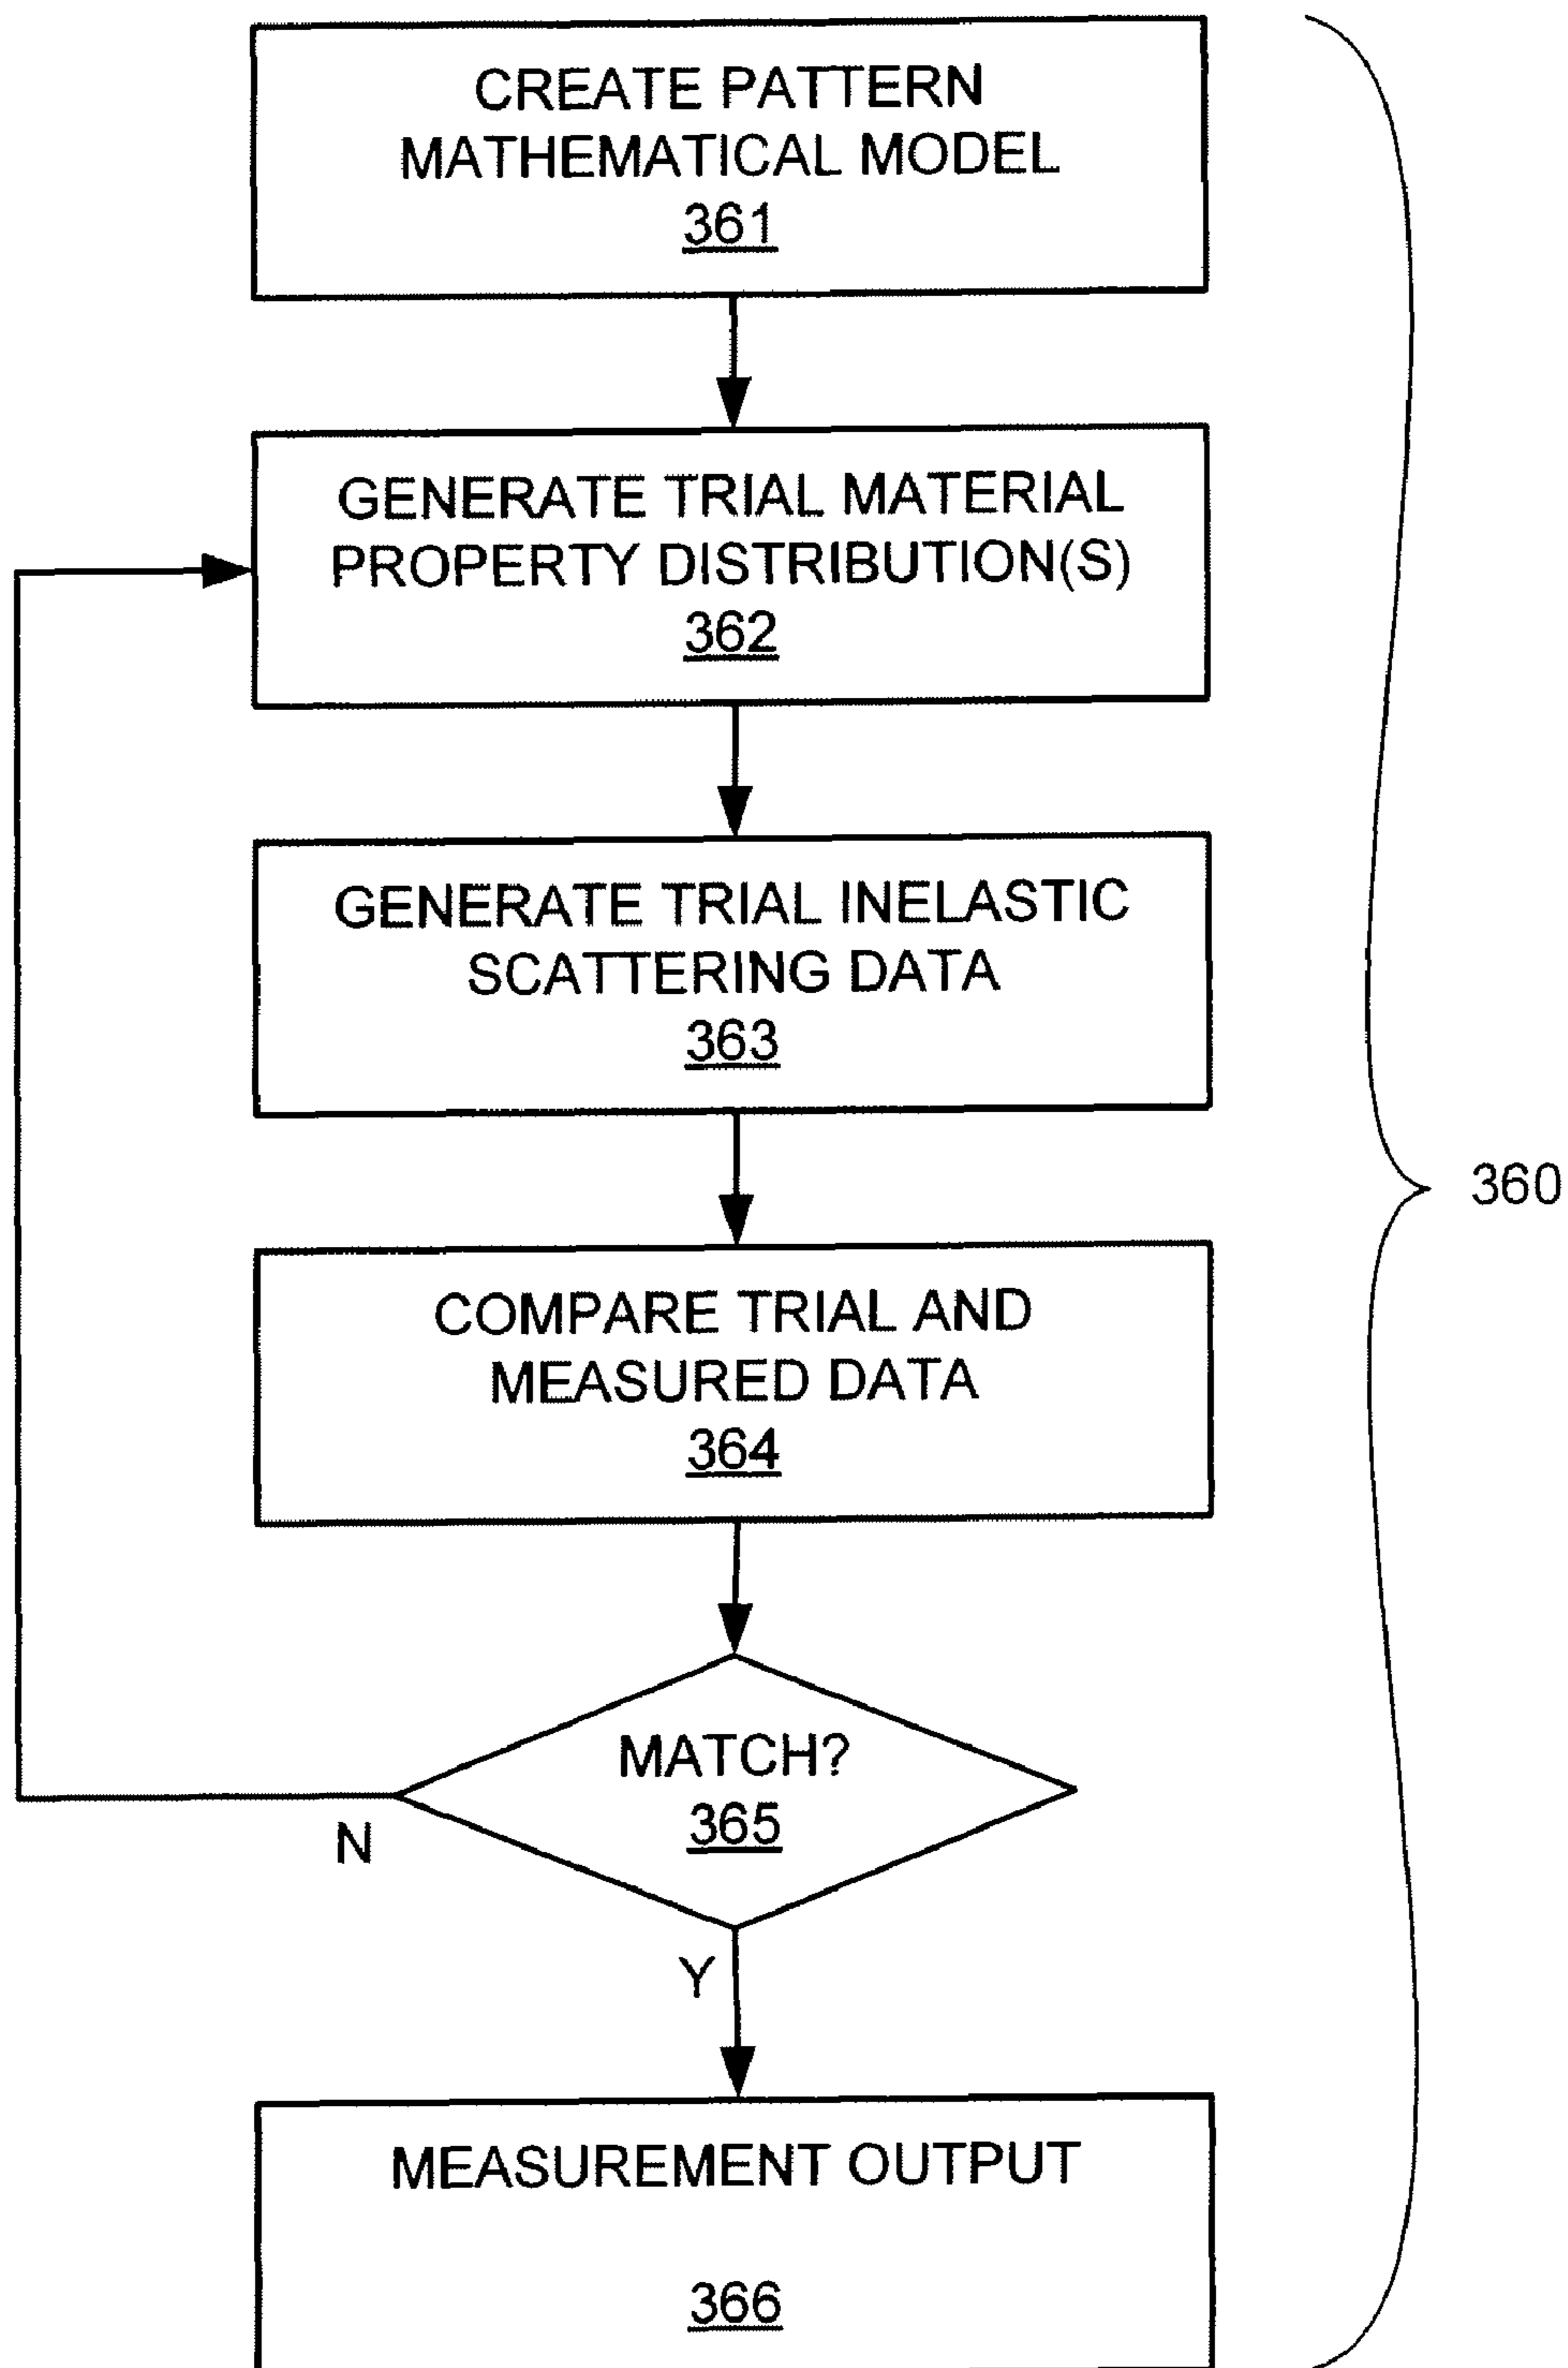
CREATE PATTERN MATHEMATICAL MODEL
361

GENERATE TRIAL MATERIAL PROPERTY DISTRIBUTION(S)
362

GENERATE TRIAL INELASTIC SCATTERING DATA
363

COMPARE TRIAL AND MEASURED DATA
364

MATCH?
365

N

Y

MEASUREMENT OUTPUT

366

360